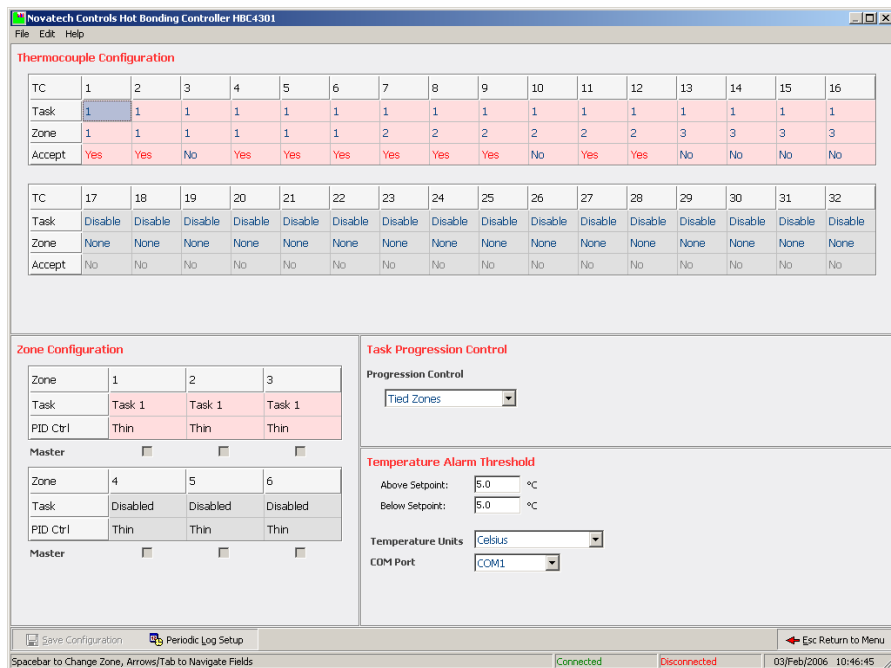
Novatech Controls Hot Bonding Controller HBC4301

File Edit Help

Thermocouple Configuration

| TC | 1 | 2 | 3 | 4 | 5 | 6 | 7 | 8 | 9 | 10 | 11 | 12 | 13 | 14 | 15 | 16 |
|---|---|---|---|---|---|---|---|---|---|---|---|---|---|---|---|---|
| Task | 1 | 1 | 1 | 1 | 1 | 1 | 1 | 1 | 1 | 1 | 1 | 1 | 1 | 1 | 1 | 1 |
| Zone | 1 | 1 | 1 | 1 | 1 | 1 | 2 | 2 | 2 | 2 | 2 | 2 | 3 | 3 | 3 | 3 |
| Accept | Yes | Yes | No | Yes | Yes | Yes | Yes | Yes | Yes | No | Yes | Yes | No | No | No | No |

| TC | 17 | 18 | 19 | 20 | 21 | 22 | 23 | 24 | 25 | 26 | 27 | 28 | 29 | 30 | 31 | 32 |
|---|---|---|---|---|---|---|---|---|---|---|---|---|---|---|---|---|
| Task | Disable | Disable | Disable | Disable | Disable | Disable | Disable | Disable | Disable | Disable | Disable | Disable | Disable | Disable | Disable | Disable |
| Zone | None | None | None | None | None | None | None | None | None | None | None | None | None | None | None | None |
| Accept | No | No | No | No | No | No | No | No | No | No | No | No | No | No | No | No |

Zone Configuration

| Zone | 1 | 2 | 3 |
|---|---|---|---|
| Task | Task 1 | Task 1 | Task 1 |
| PID Ctrl | Thin | Thin | Thin |

Master

| Zone | 4 | 5 | 6 |
|---|---|---|---|
| Task | Disabled | Disabled | Disabled |
| PID Ctrl | Thin | Thin | Thin |

Master

Task Progression Control

Progression Control

Tied Zones

Temperature Alarm Threshold

Above Setpoint: 5.0 °C

Below Setpoint: 5.0 °C

Temperature Units Celsius

COM Port COM1

Save Configuration

Periodic Log Setup

Esc Return to Menu

Spacebar to Change Zone, Arrows/Tab to Navigate Fields

Connected

Disconnected

03/Feb/2006 10:46:45